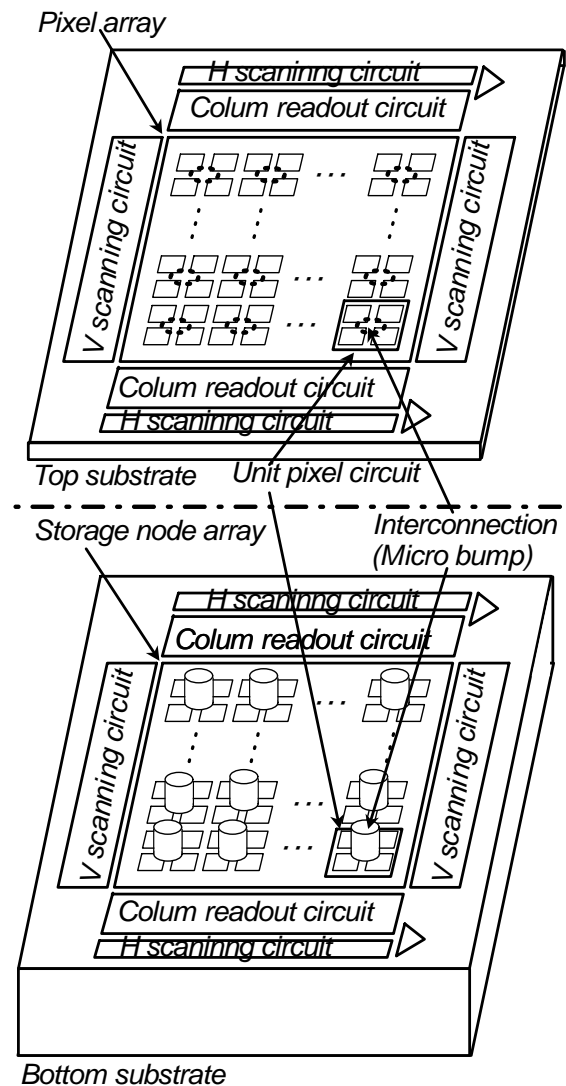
Pixel array
H scaninng circuit
Colum readout circuit
V scanning circuit
V scanning circuit
Colum readout circuit
H scaninng circuit
Top substrate
Unit pixel circuit
Storage node array
Interconnection (Micro bump)
H scaninng circuit
Colum readout circuit
V scanning circuit
V scanning circuit
Colum readout circuit
H scaninng circuit
Bottom substrate